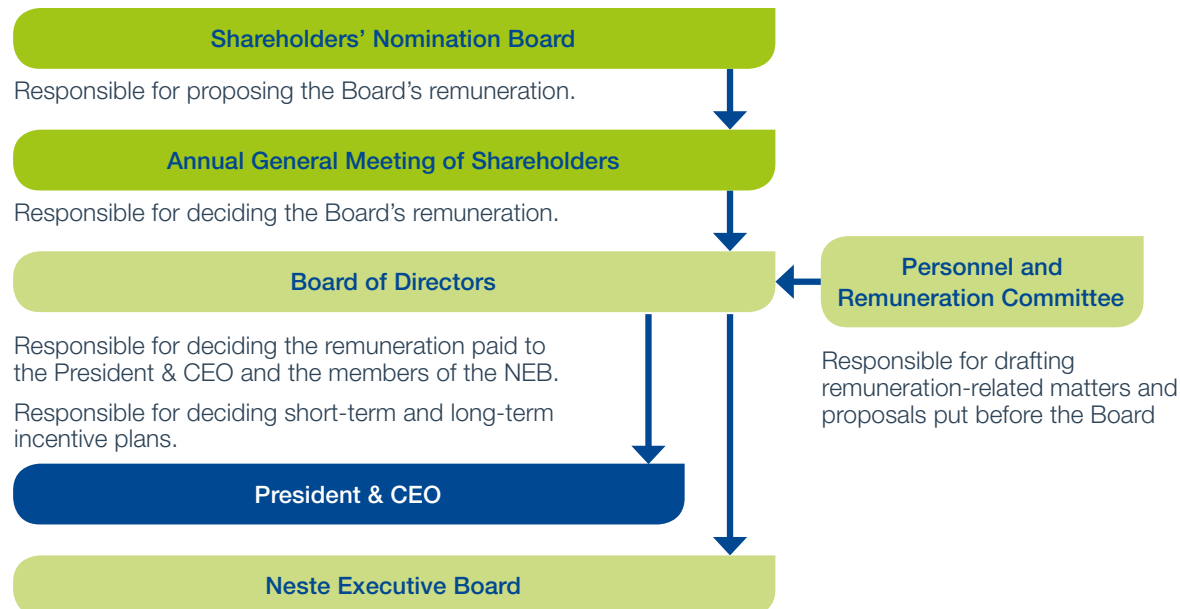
Shareholders' Nomination Board

Responsible for proposing the Board's remuneration.

Annual General Meeting of Shareholders

Responsible for deciding the Board's remuneration.

Board of Directors

Personnel and Remuneration Committee

Responsible for deciding the remuneration paid to the President & CEO and the members of the NEB.

Responsible for deciding short-term and long-term incentive plans.

Responsible for drafting remuneration-related matters and proposals put before the Board

President & CEO

Neste Executive Board